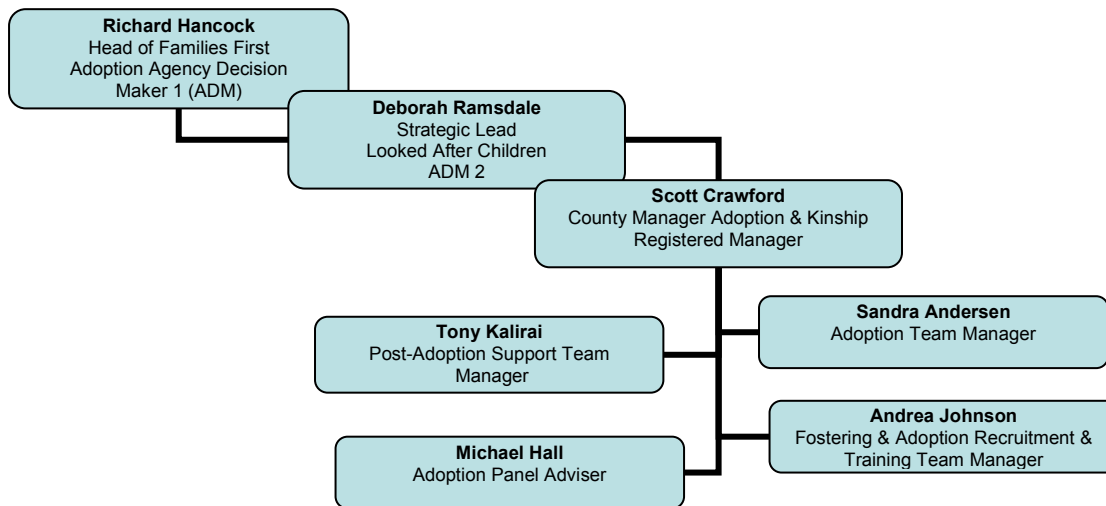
**Richard Hancock**
Head of Families First
Adoption Agency Decision Maker 1 (ADM)

**Deborah Ramsdale**
Strategic Lead
Looked After Children
ADM 2

**Scott Crawford**
County Manager Adoption & Kinship
Registered Manager

**Sandra Andersen**
Adoption Team Manager

**Tony Kalirai**
Post-Adoption Support Team Manager

**Andrea Johnson**
Fostering & Adoption Recruitment & Training Team Manager

**Michael Hall**
Adoption Panel Adviser